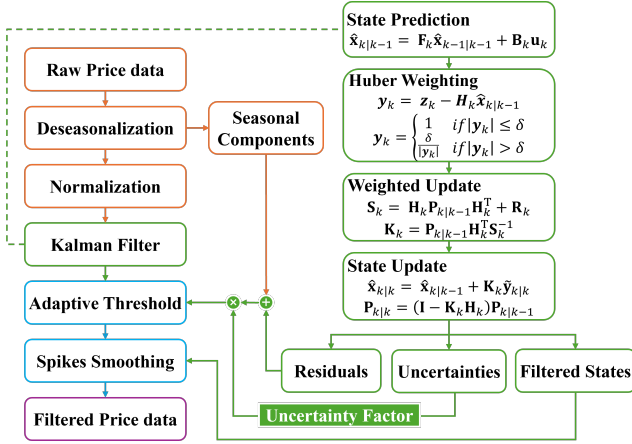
State Prediction
$\hat{\mathbf{x}}_{k|k-1} = \mathbf{F}_k \hat{\mathbf{x}}_{k-1|k-1} + \mathbf{B}_k \mathbf{u}_k$

Raw Price data

Huber Weighting
$\boldsymbol{y}_k = \boldsymbol{z}_k - \boldsymbol{H}_k \hat{\boldsymbol{x}}_{k|k-1}$
$\boldsymbol{y}_k = \begin{cases} 1 & if\,|\boldsymbol{y}_k| \leq \delta \\ \frac{\delta}{|\boldsymbol{y}_k|} & if\,|\boldsymbol{y}_k| > \delta \end{cases}$

Deseasonalization

Seasonal Components

Normalization

Weighted Update
$\mathbf{S}_k = \mathbf{H}_k \mathbf{P}_{k|k-1} \mathbf{H}_k^{\mathrm{T}} + \mathbf{R}_k$
$\mathbf{K}_k = \mathbf{P}_{k|k-1} \mathbf{H}_k^{\mathrm{T}} \mathbf{S}_k^{-1}$

Kalman Filter

State Update
$\hat{\mathbf{x}}_{k|k} = \hat{\mathbf{x}}_{k|k-1} + \mathbf{K}_k \tilde{\mathbf{y}}_{k|k}$
$\mathbf{P}_{k|k} = (\mathbf{I} - \mathbf{K}_k \mathbf{H}_k) \mathbf{P}_{k|k-1}$

Adaptive Threshold

Spikes Smoothing

Residuals

Uncertainties

Filtered States

Filtered Price data

Uncertainty Factor